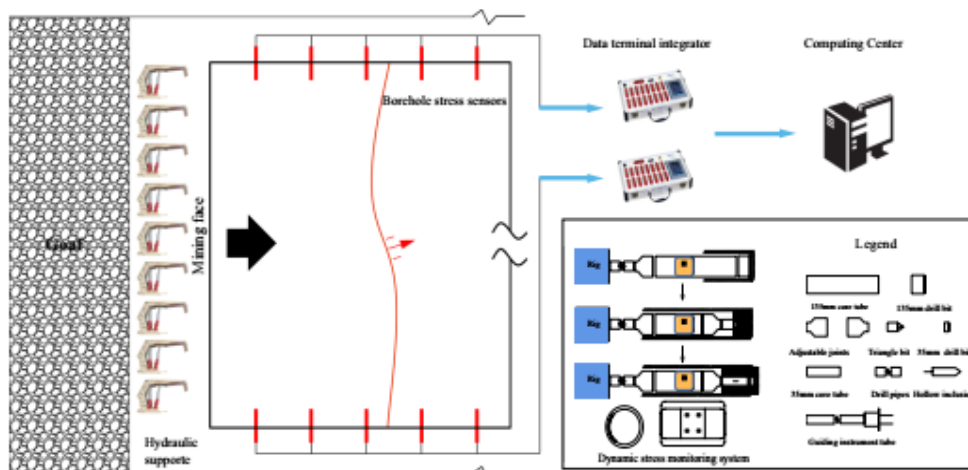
Data terminal integrator

Computing Center

Borehole stress sensors

Goaf

Mining face

Hydraulic supports

Legend

Rig

Rig

Rig

155mm core tube

155mm drill bit

Adjustable joints

Triangle bit

35mm drill bit

35mm core tube

Drill pipes

Hollow inclusion

Guiding instrument tube

Dynamic stress monitoring system